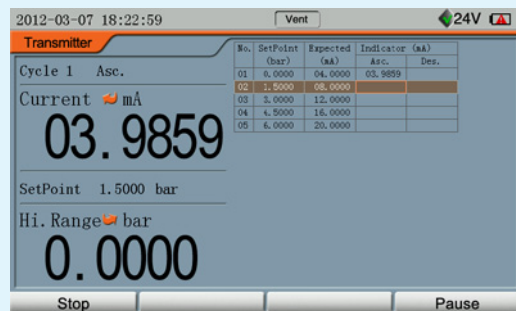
2012-03-07 18:22:59

Vent

24V

Transmitter

Cycle 1 Asc.

Current mA

03.9859

SetPoint 1.5000 bar

Hi. Range bar

0.0000

| No. | SetPoint (bar) | Expected (mA) | Indicator (mA) Asc. | Des. |
|---|---|---|---|---|
| 01 | 0.0000 | 04.0000 | 03.9859 | |
| 02 | 1.5000 | 08.0000 | | |
| 03 | 3.0000 | 12.0000 | | |
| 04 | 4.5000 | 16.0000 | | |
| 05 | 6.0000 | 20.0000 | | |

Stop

Pause